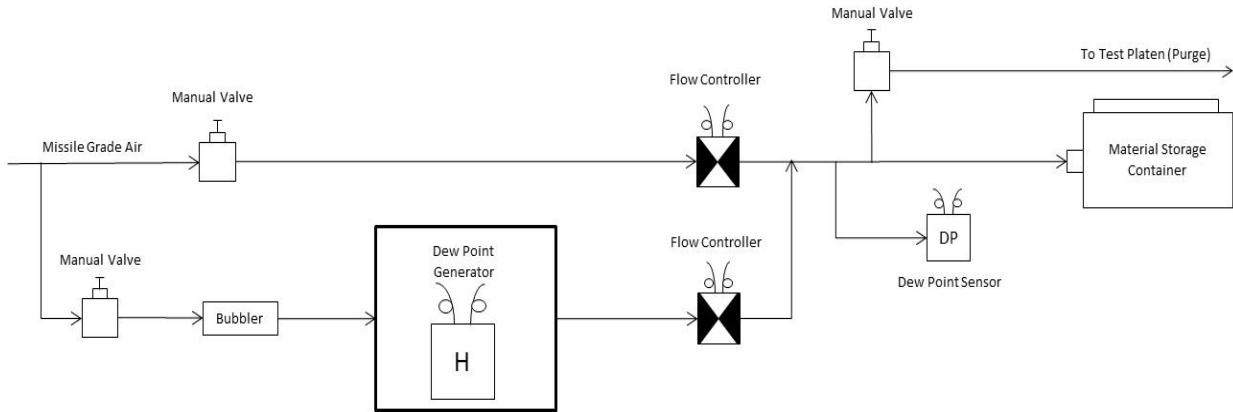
Manual Valve

To Test Platen (Purge)

Manual Valve

Flow Controller

Missile Grade Air

Material Storage Container

Dew Point Generator

Flow Controller

DP

Manual Valve

Dew Point Sensor

Bubbler

H